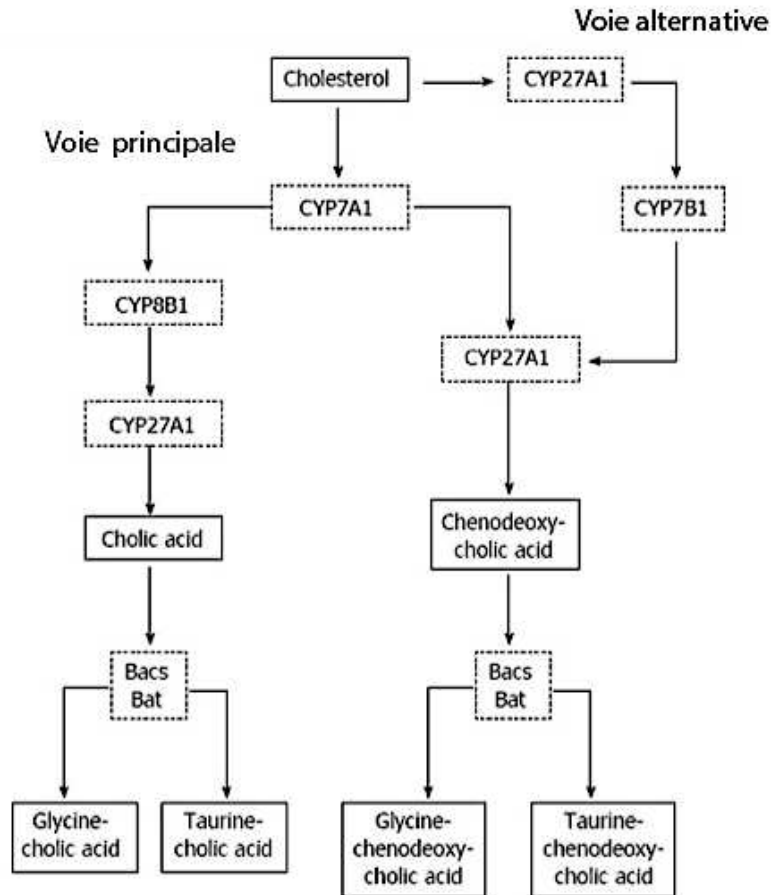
Voie alternative

Cholesterol

CYP27A1

Voie principale

CYP7A1

CYP7B1

CYP8B1

CYP27A1

CYP27A1

Cholic acid

Chenodeoxy-cholic acid

Bacs
Bat

Bacs
Bat

Glycine-cholic acid

Taurine-cholic acid

Glycine-chenodeoxy-cholic acid

Taurine-chenodeoxy-cholic acid